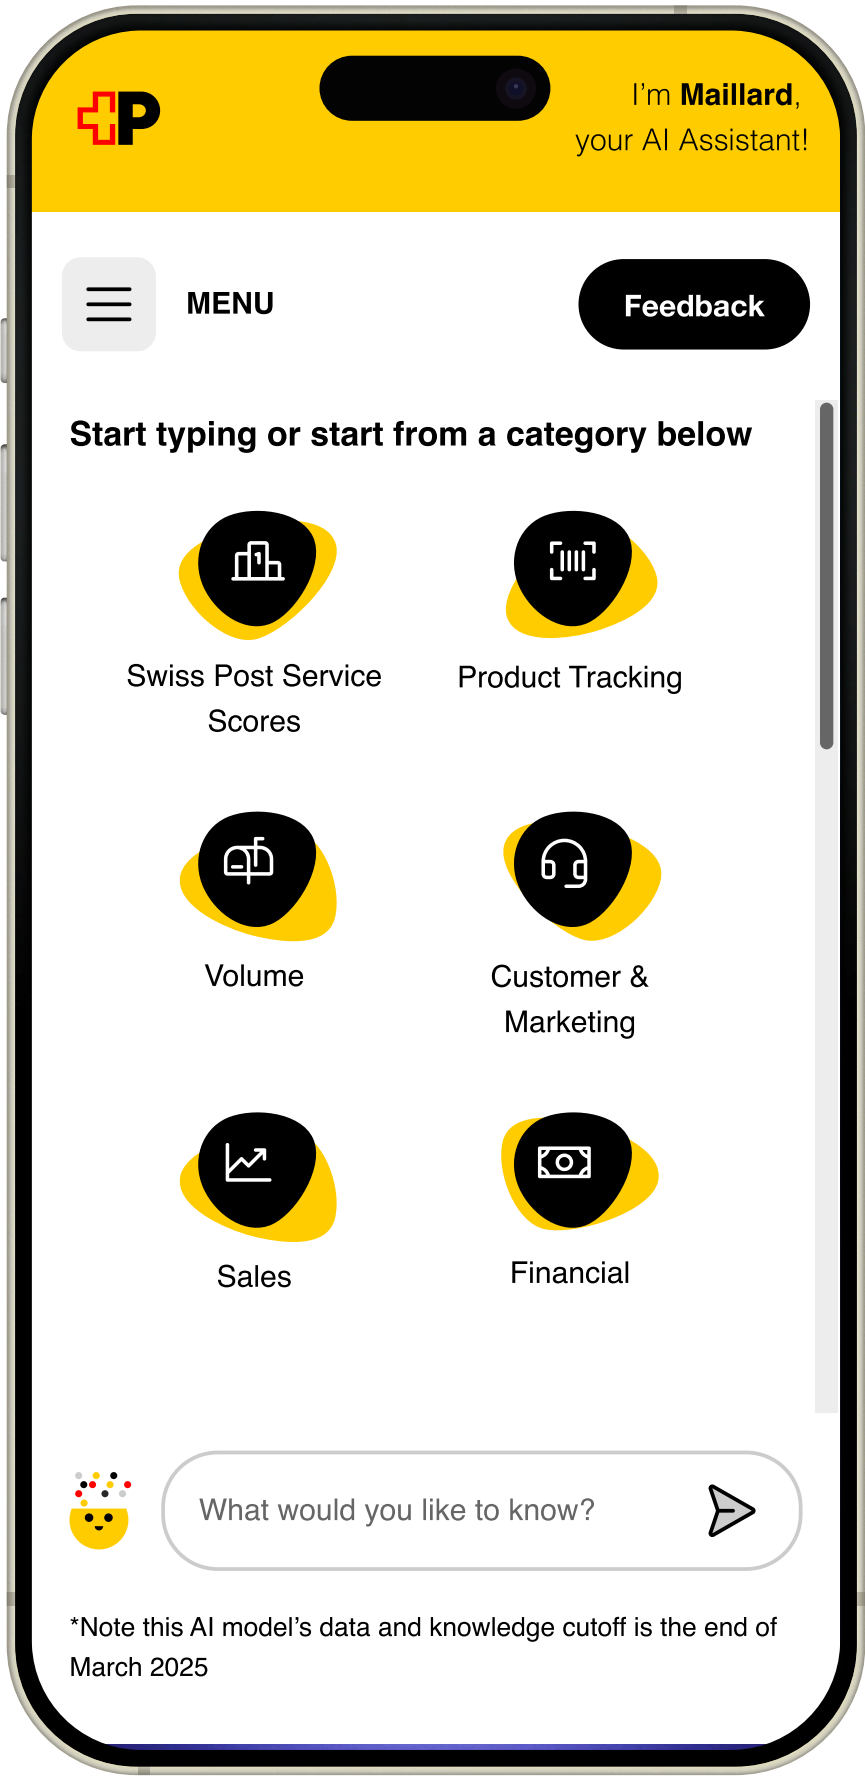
P

I'm **Maillard**, your AI Assistant!

MENU

Feedback

Start typing or start from a category below

Swiss Post Service Scores

Product Tracking

Volume

Customer & Marketing

Sales

Financial

What would you like to know?

*Note this AI model's data and knowledge cutoff is the end of March 2025